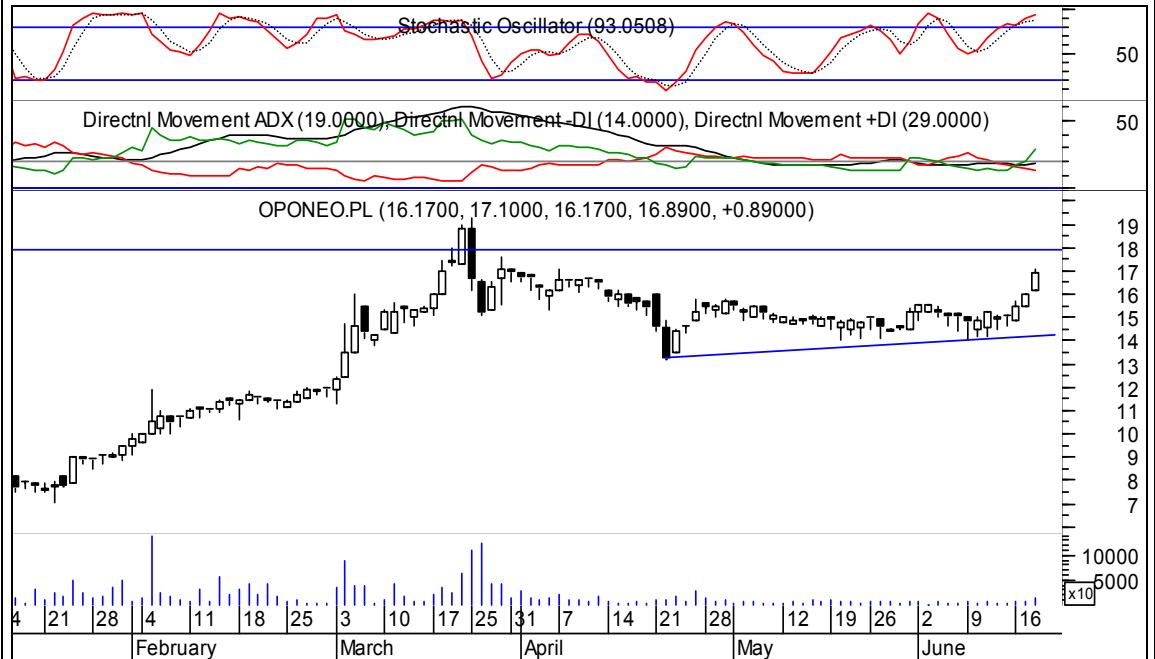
Stochastic Oscillator (93.0508)

50

Directnl Movement ADX (19.0000), Directnl Movement -DI (14.0000), Directnl Movement +DI (29.0000)

50

OPONEO.PL (16.1700, 17.1000, 16.1700, 16.8900, +0.89000)

19
18
17
16
15
14
13
12
11
10
9
8
7

10000
5000
x10

4 21 28 4 11 18 25 3 10 17 25 31 7 14 21 28 12 19 26 2 9 16

February March April May June